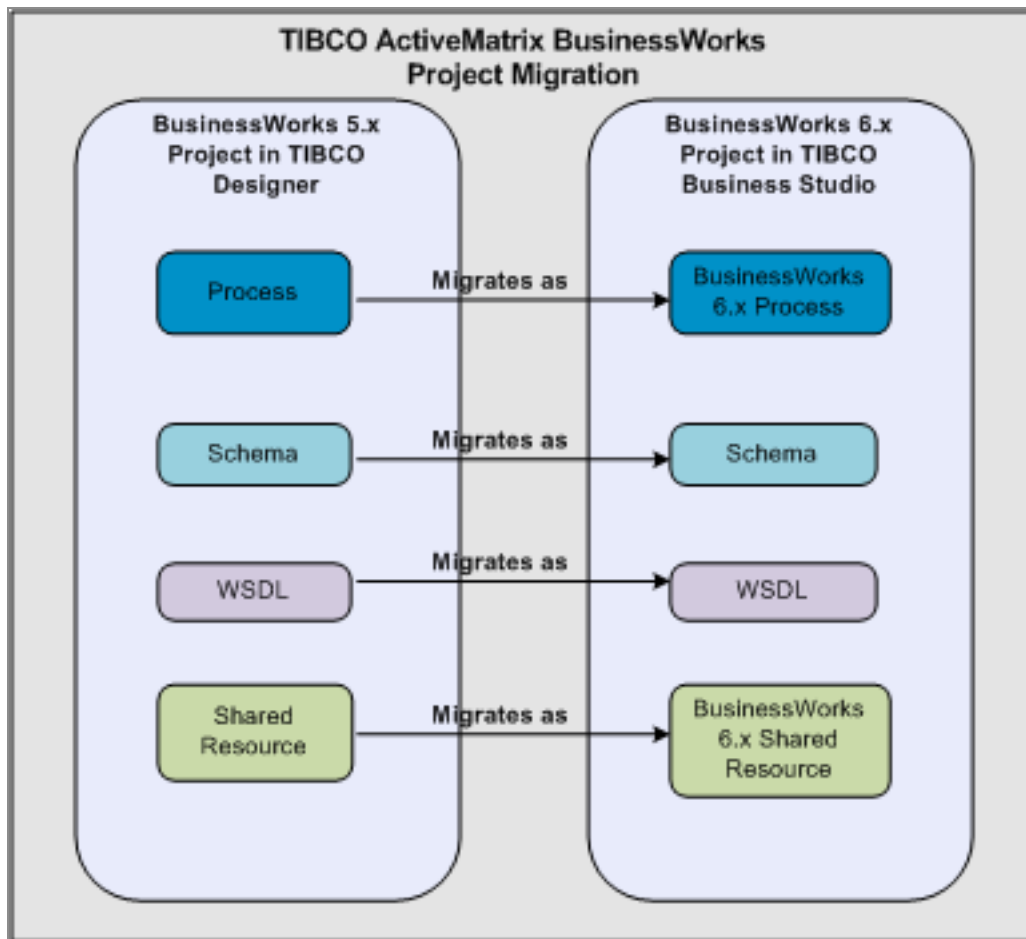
TIBCO ActiveMatrix BusinessWorks Project Migration

BusinessWorks 5.x Project in TIBCO Designer

BusinessWorks 6.x Project in TIBCO Business Studio

Process

Migrates as

BusinessWorks 6.x Process

Schema

Migrates as

Schema

WSDL

Migrates as

WSDL

Shared Resource

Migrates as

BusinessWorks 6.x Shared Resource